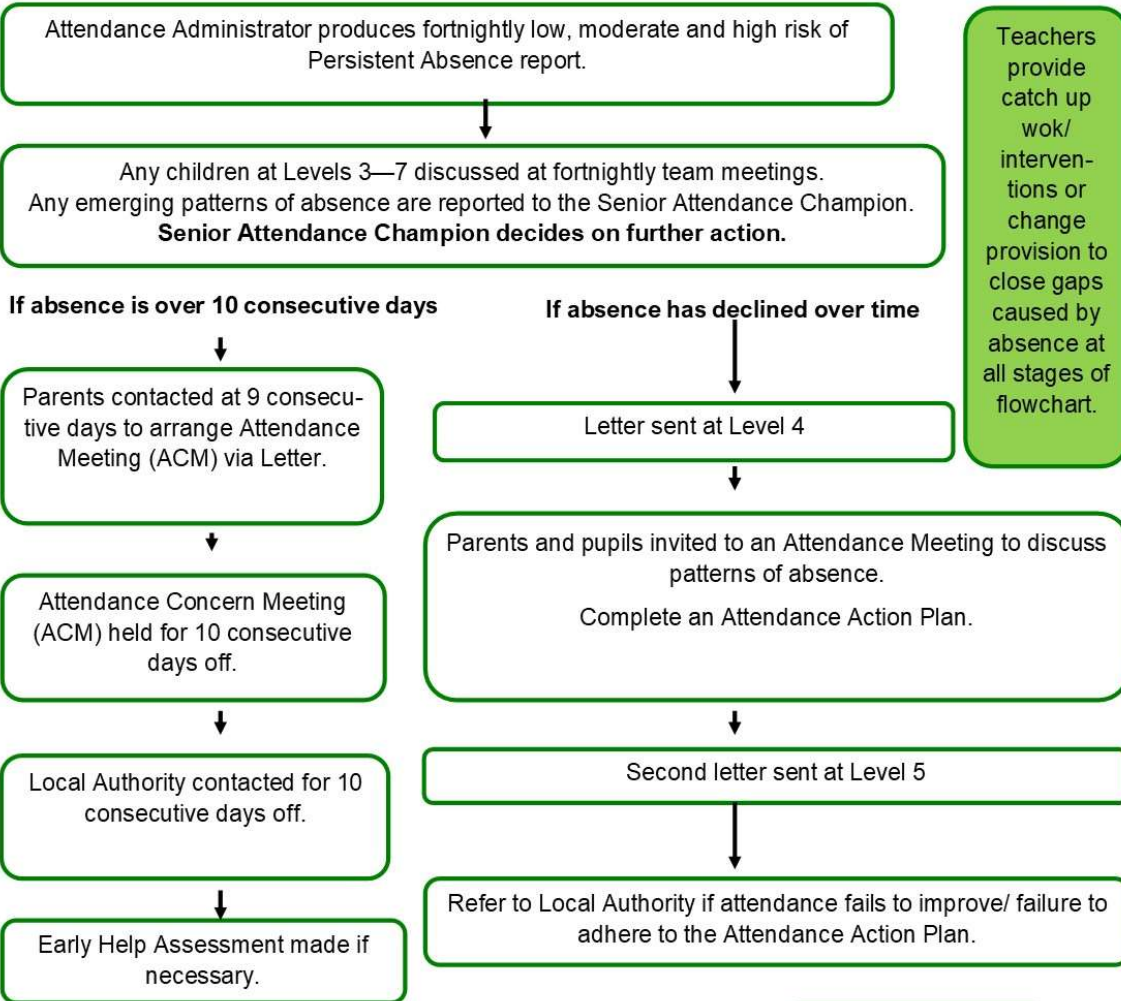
Attendance Administrator produces fortnightly low, moderate and high risk of Persistent Absence report.

Any children at Levels 3—7 discussed at fortnightly team meetings.
Any emerging patterns of absence are reported to the Senior Attendance Champion.
**Senior Attendance Champion decides on further action.**

Teachers provide catch up wok/ interventions or change provision to close gaps caused by absence at all stages of flowchart.

**If absence is over 10 consecutive days**

Parents contacted at 9 consecutive days to arrange Attendance Meeting (ACM) via Letter.

Attendance Concern Meeting (ACM) held for 10 consecutive days off.

Local Authority contacted for 10 consecutive days off.

Early Help Assessment made if necessary.

**If absence has declined over time**

Letter sent at Level 4

Parents and pupils invited to an Attendance Meeting to discuss patterns of absence.

Complete an Attendance Action Plan.

Second letter sent at Level 5

Refer to Local Authority if attendance fails to improve/ failure to adhere to the Attendance Action Plan.